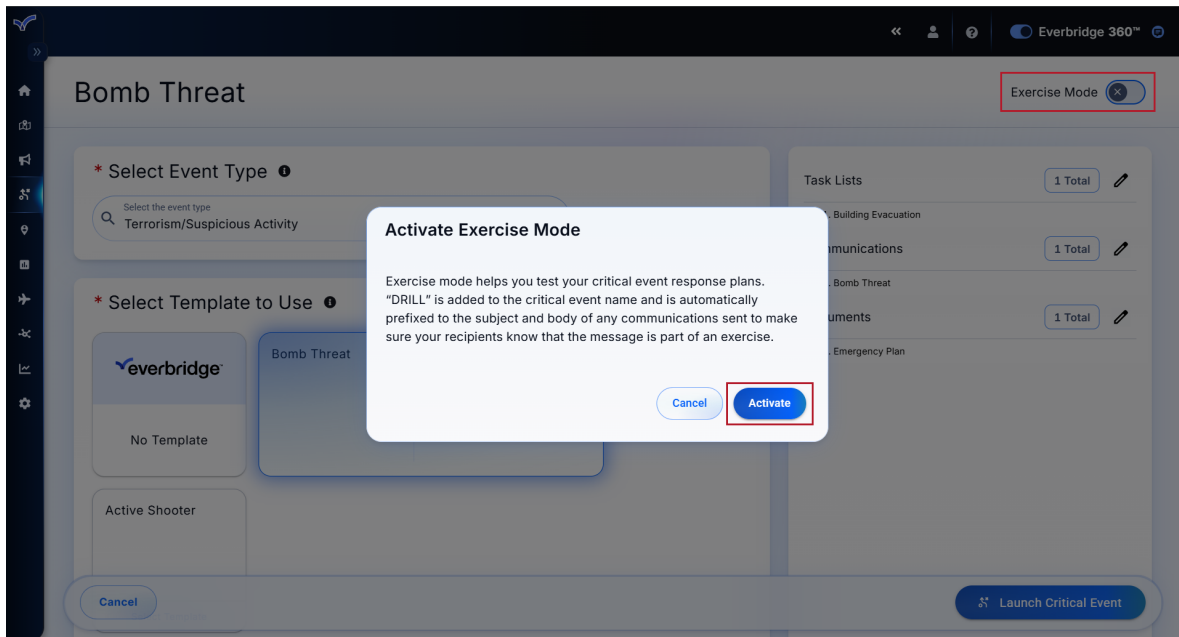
Everbridge 360™

Bomb Threat

Exercise Mode

* Select Event Type

Select the event type
Terrorism/Suspicious Activity

* Select Template to Use

everbridge

No Template

Bomb Threat

Active Shooter

Task Lists 1 Total

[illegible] Building Evacuation

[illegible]munications 1 Total

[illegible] Bomb Threat

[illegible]uments 1 Total

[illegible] Emergency Plan

Activate Exercise Mode

Exercise mode helps you test your critical event response plans. "DRILL" is added to the critical event name and is automatically prefixed to the subject and body of any communications sent to make sure your recipients know that the message is part of an exercise.

Cancel Activate

Cancel

Launch Critical Event